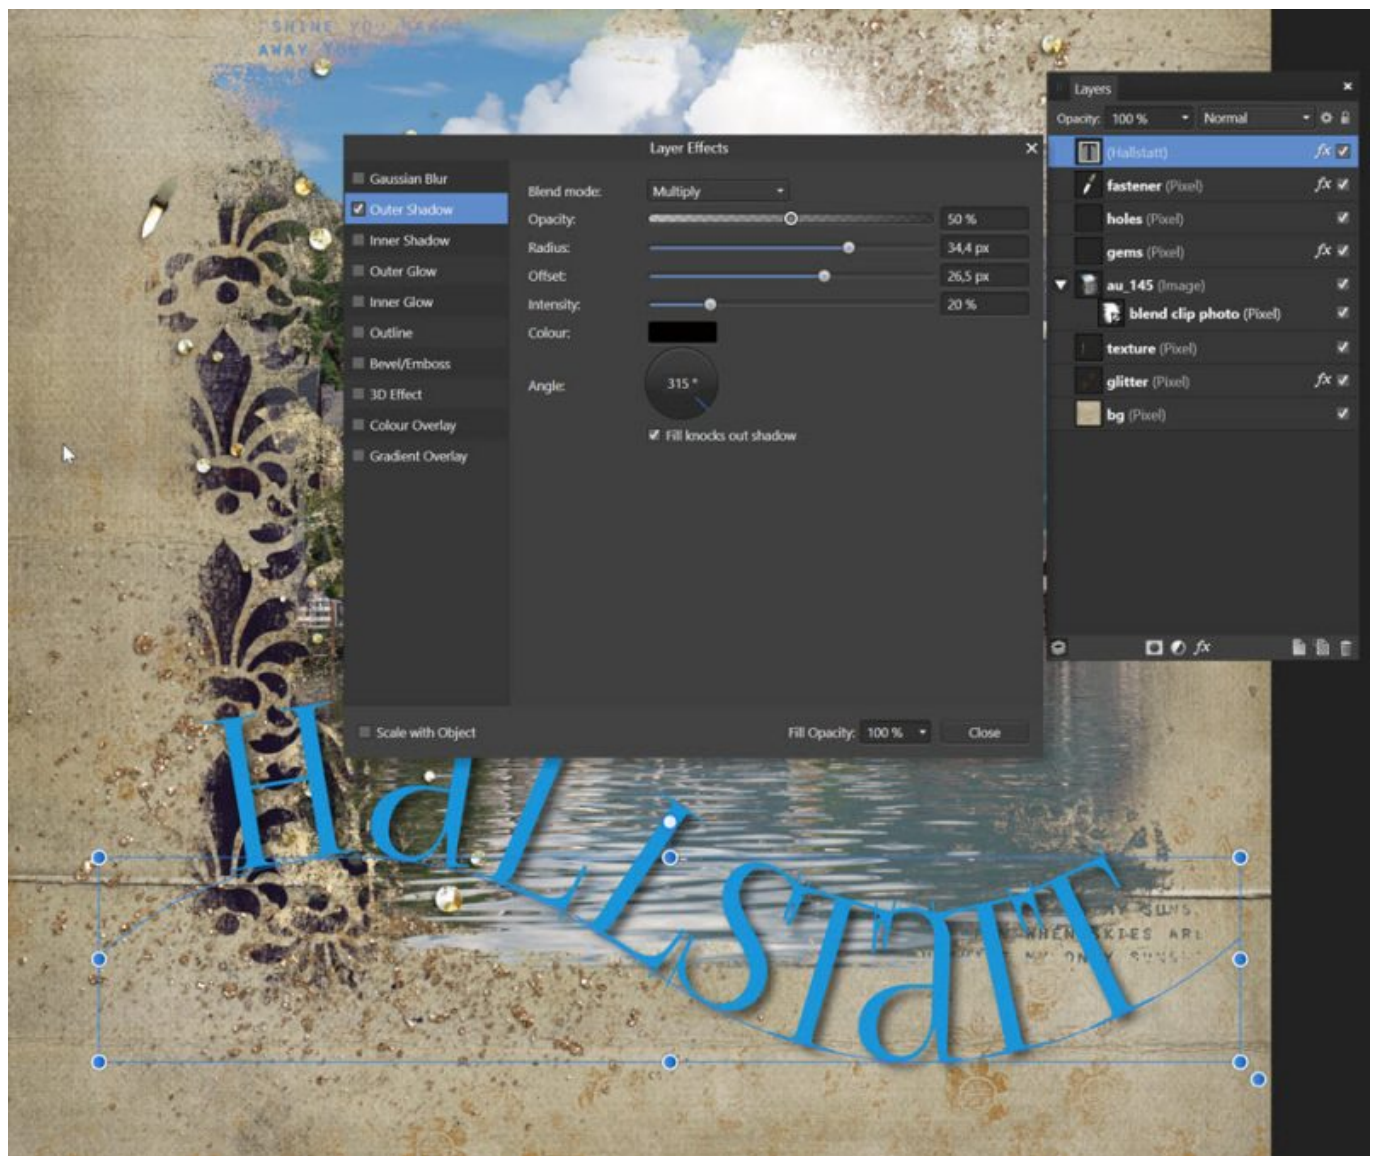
SHINE YOU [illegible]
AWAY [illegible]

Layer Effects

Gaussian Blur
Outer Shadow
Inner Shadow
Outer Glow
Inner Glow
Outline
Bevel/Emboss
3D Effect
Colour Overlay
Gradient Overlay

Blend mode: Multiply
Opacity: 50 %
Radius: 34,4 px
Offset: 26,5 px
Intensity: 20 %
Colour:
Angle: 315 °
Fill knocks out shadow

Scale with Object
Fill Opacity: 100 %
Close

Layers
Opacity: 100 % Normal
(Hallstatt)
fastener (Pixel)
holes (Pixel)
gems (Pixel)
au_145 (Image)
blend clip photo (Pixel)
texture (Pixel)
glitter (Pixel)
bg (Pixel)

Hallstatt

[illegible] SUNS,
WHEN SKIES ARE
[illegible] MY ONLY SUNS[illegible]